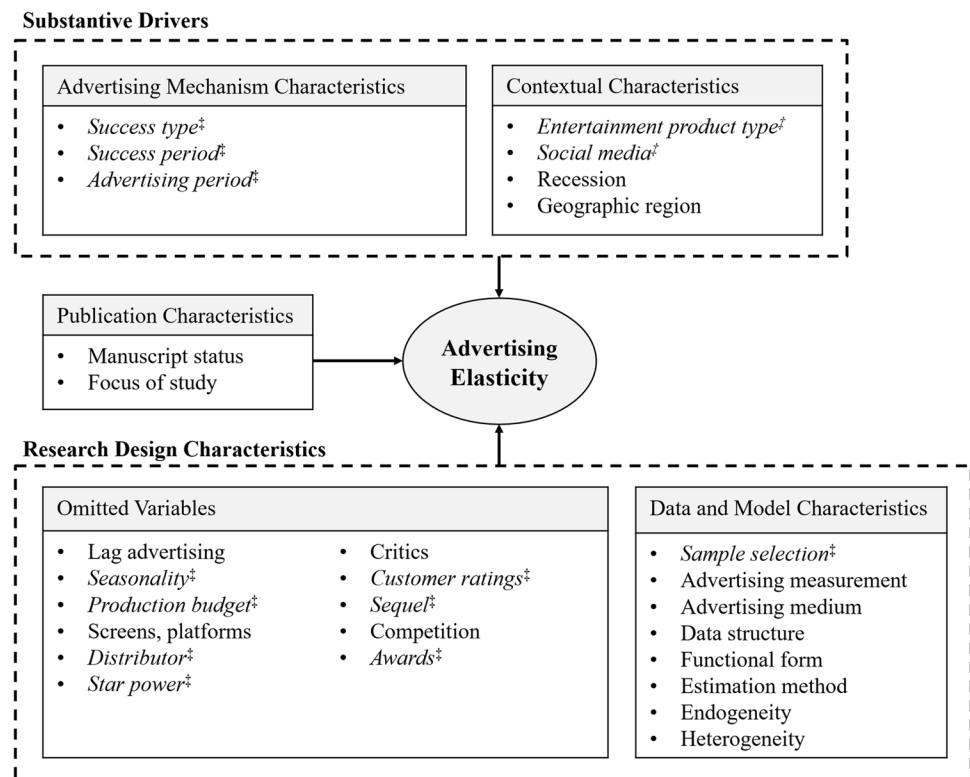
**Substantive Drivers**

Advertising Mechanism Characteristics
- *Success type*‡
- *Success period*‡
- *Advertising period*‡

Contextual Characteristics
- *Entertainment product type*‡
- *Social media*‡
- Recession
- Geographic region

Publication Characteristics
- Manuscript status
- Focus of study

**Advertising Elasticity**

**Research Design Characteristics**

Omitted Variables
- Lag advertising
- *Seasonality*‡
- *Production budget*‡
- Screens, platforms
- *Distributor*‡
- *Star power*‡
- Critics
- *Customer ratings*‡
- *Sequel*‡
- Competition
- *Awards*‡

Data and Model Characteristics
- *Sample selection*‡
- Advertising measurement
- Advertising medium
- Data structure
- Functional form
- Estimation method
- Endogeneity
- Heterogeneity